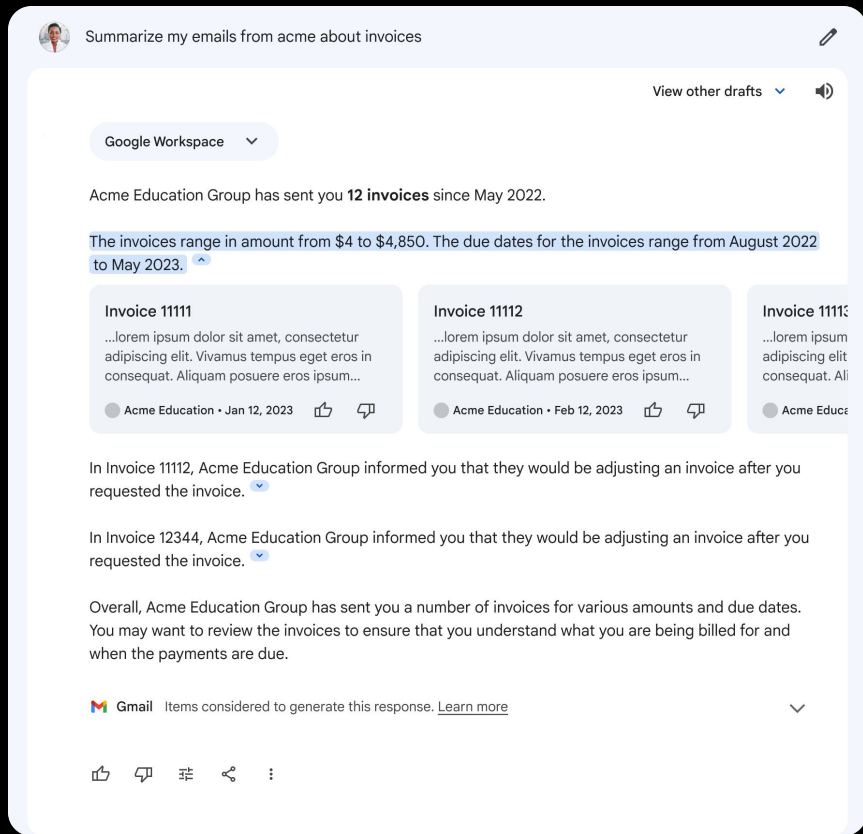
Summarize my emails from acme about invoices

View other drafts

Google Workspace

Acme Education Group has sent you **12 invoices** since May 2022.

The invoices range in amount from $4 to $4,850. The due dates for the invoices range from August 2022 to May 2023.

Invoice 11111
...lorem ipsum dolor sit amet, consectetur adipiscing elit. Vivamus tempus eget eros in consequat. Aliquam posuere eros ipsum...
Acme Education • Jan 12, 2023

Invoice 11112
...lorem ipsum dolor sit amet, consectetur adipiscing elit. Vivamus tempus eget eros in consequat. Aliquam posuere eros ipsum...
Acme Education • Feb 12, 2023

Invoice 1111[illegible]
...lorem ipsum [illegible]
adipiscing elit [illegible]
consequat. Ali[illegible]
Acme Educa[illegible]

In Invoice 11112, Acme Education Group informed you that they would be adjusting an invoice after you requested the invoice.

In Invoice 12344, Acme Education Group informed you that they would be adjusting an invoice after you requested the invoice.

Overall, Acme Education Group has sent you a number of invoices for various amounts and due dates. You may want to review the invoices to ensure that you understand what you are being billed for and when the payments are due.

Gmail Items considered to generate this response. Learn more